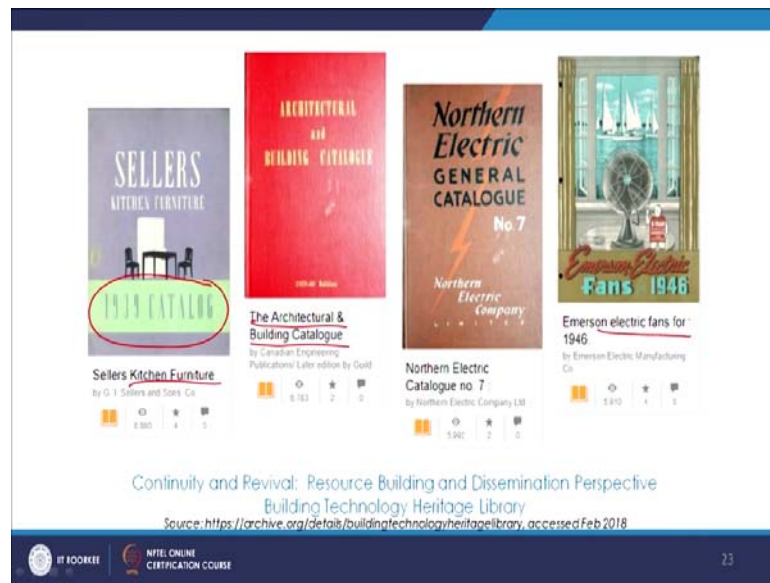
SELLERS
KITCHEN FURNITURE
1939 CATALOG

Sellers Kitchen Furniture
by G. I. Sellers and Sons Co.
8,880 4 3

ARCHITECTURAL and BUILDING CATALOGUE
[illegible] Edition

The Architectural & Building Catalogue
by Canadian Engineering Publications/ Later edition by Guild
6,783 2 0

Northern Electric
GENERAL CATALOGUE
No. 7
Northern Electric Company Limited

Northern Electric Catalogue no. 7
by Northern Electric Company Ltd
5,940 2 0

Emerson Electric Fans 1946

Emerson electric fans for 1946
by Emerson Electric Manufacturing Co.
5,910 4 5

Continuity and Revival: Resource Building and Dissemination Perspective
Building Technology Heritage Library
Source: https://archive.org/details/buildingtechnologyheritagelibrary, accessed Feb 2018

IIT ROORKEE
NPTEL ONLINE CERTIFICATION COURSE
23